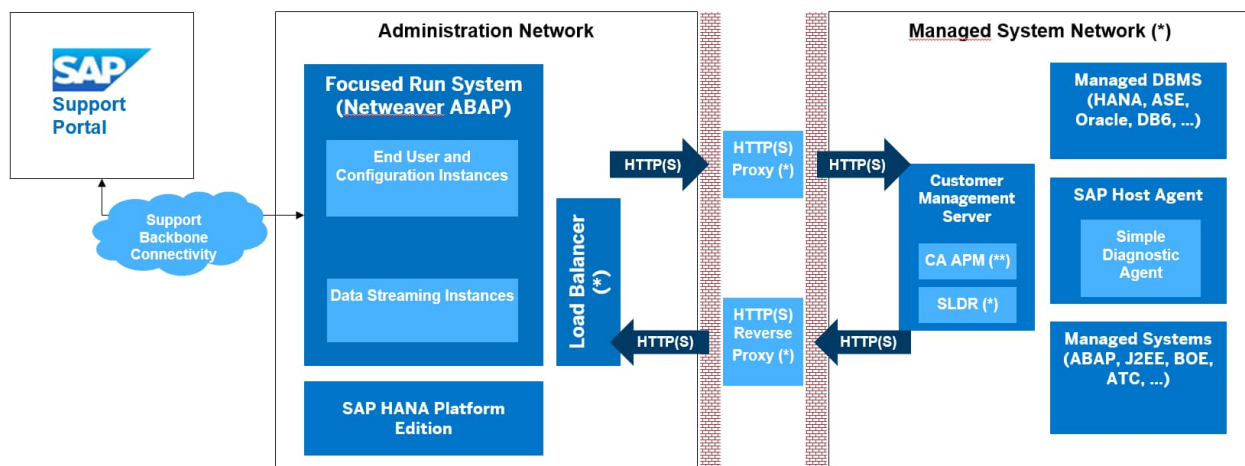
SAP
Support Portal

Support Backbone Connectivity

Administration Network

Focused Run System (Netweaver ABAP)

End User and Configuration Instances

Data Streaming Instances

SAP HANA Platform Edition

Load Balancer (*)

HTTP(S)

HTTP(S)

HTTP(S) Proxy (*)

HTTP(S) Reverse Proxy (*)

HTTP(S)

HTTP(S)

Managed System Network (*)

Customer Management Server

CA APM (**)

SLDR (*)

Managed DBMS (HANA, ASE, Oracle, DB6, ...)

SAP Host Agent

Simple Diagnostic Agent

Managed Systems (ABAP, J2EE, BOE, ATC, ...)